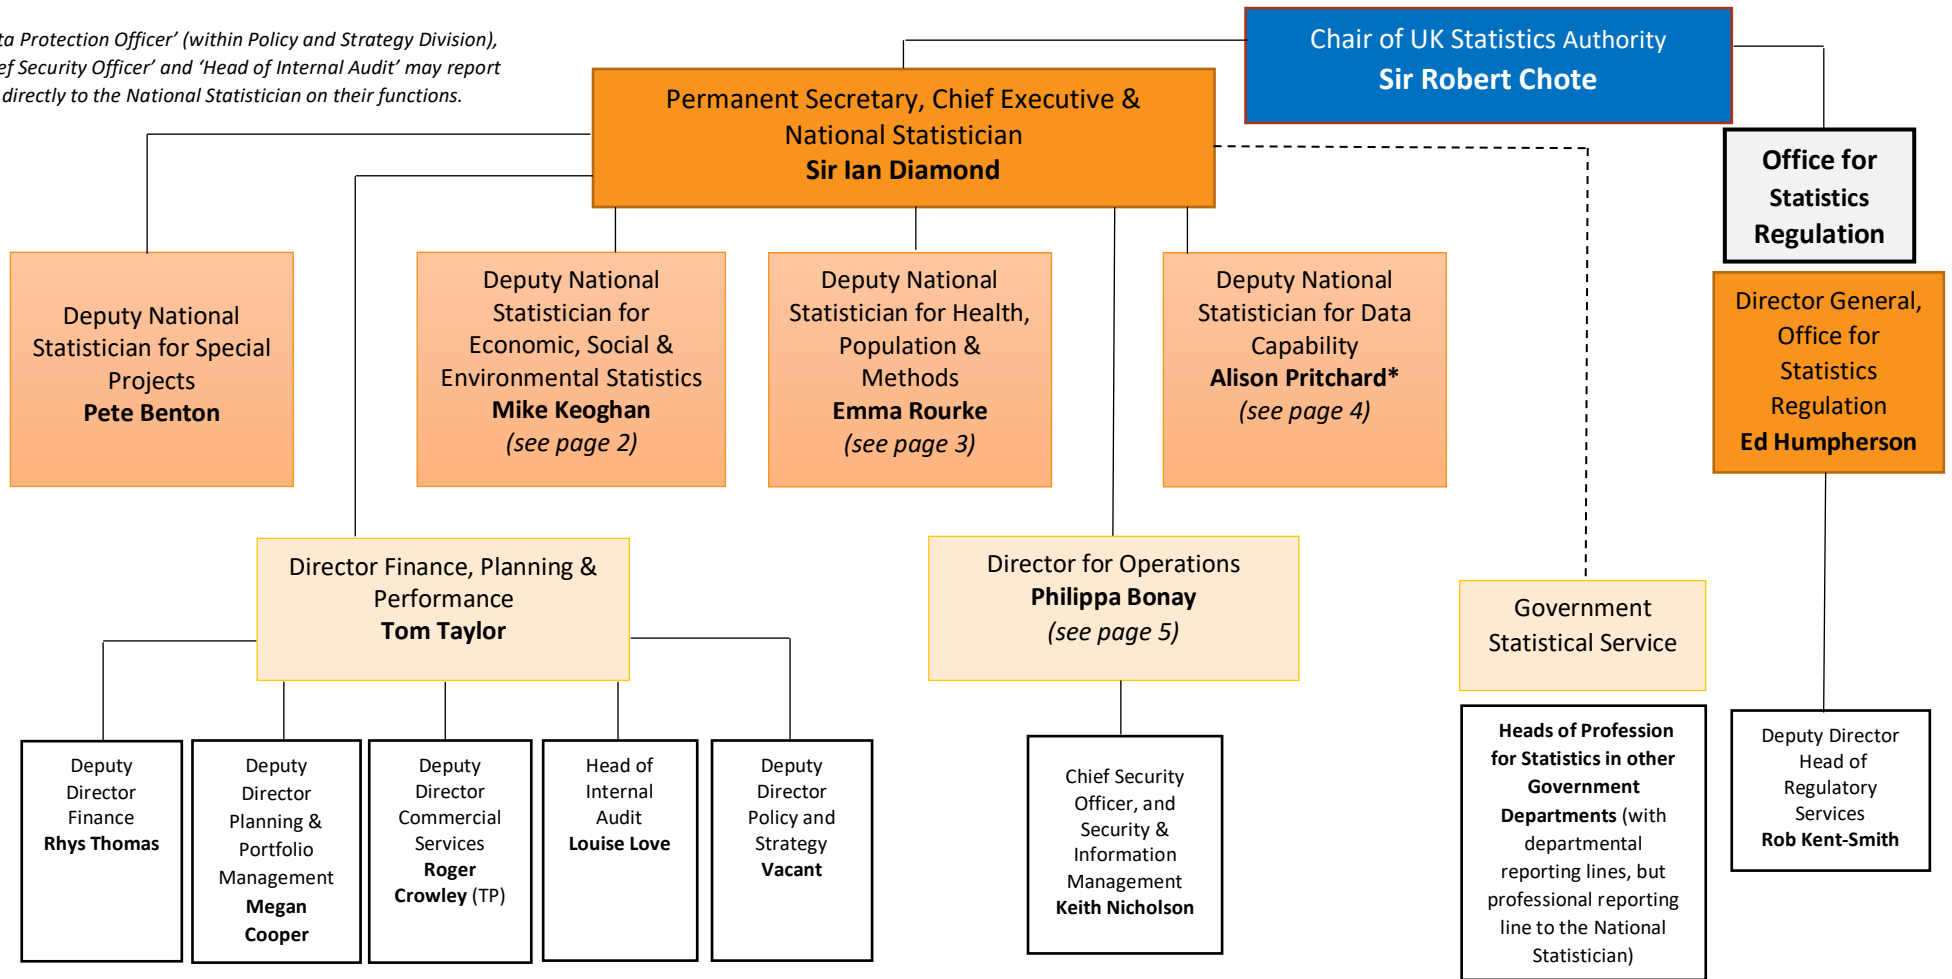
ta Protection Officer' (within Policy and Strategy Division), ef Security Officer' and 'Head of Internal Audit' may report directly to the National Statistician on their functions.

Chair of UK Statistics Authority
**Sir Robert Chote**

Permanent Secretary, Chief Executive & National Statistician
**Sir Ian Diamond**

Office for Statistics Regulation

Director General, Office for Statistics Regulation
**Ed Humpherson**

Deputy National Statistician for Special Projects
**Pete Benton**

Deputy National Statistician for Economic, Social & Environmental Statistics
**Mike Keoghan**
*(see page 2)*

Deputy National Statistician for Health, Population & Methods
**Emma Rourke**
*(see page 3)*

Deputy National Statistician for Data Capability
**Alison Pritchard\***
*(see page 4)*

Director Finance, Planning & Performance
**Tom Taylor**

Director for Operations
**Philippa Bonay**
*(see page 5)*

Government Statistical Service

Deputy Director Finance
**Rhys Thomas**

Deputy Director Planning & Portfolio Management
**Megan Cooper**

Deputy Director Commercial Services
**Roger Crowley** (TP)

Head of Internal Audit
**Louise Love**

Deputy Director Policy and Strategy
**Vacant**

Chief Security Officer, and Security & Information Management
**Keith Nicholson**

**Heads of Profession for Statistics in other Government Departments** (with departmental reporting lines, but professional reporting line to the National Statistician)

Deputy Director Head of Regulatory Services
**Rob Kent-Smith**